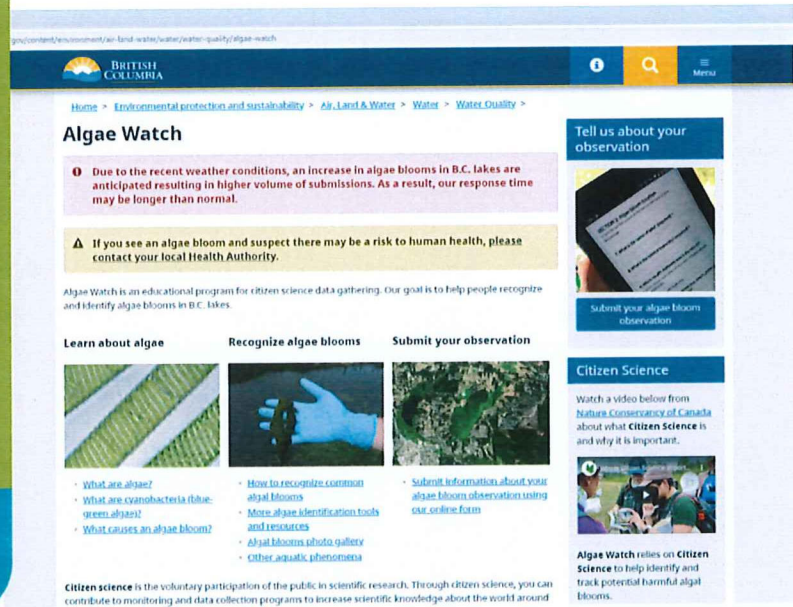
gov/content/environment/air-land-water/water/water-quality/algae-watch

BRITISH COLUMBIA

Menu

Home > Environmental protection and sustainability > Air, Land & Water > Water > Water Quality >

Algae Watch

Due to the recent weather conditions, an increase in algae blooms in B.C. lakes are anticipated resulting in higher volume of submissions. As a result, our response time may be longer than normal.

If you see an algae bloom and suspect there may be a risk to human health, please contact your local Health Authority.

Algae Watch is an educational program for citizen science data gathering. Our goal is to help people recognize and identify algae blooms in B.C. lakes.

Learn about algae

- What are algae?
- What are cyanobacteria (blue-green algae)?
- What causes an algae bloom?

Recognize algae blooms

- How to recognize common algal blooms
- More algae identification tools and resources
- Algal blooms photo gallery
- Other aquatic phenomena

Submit your observation

- Submit information about your algae bloom observation using our online form

Citizen science is the voluntary participation of the public in scientific research. Through citizen science, you can contribute to monitoring and data collection programs to increase scientific knowledge about the world around

Tell us about your observation

Submit your algae bloom observation

Citizen Science

Watch a video below from Nature Conservancy of Canada about what Citizen Science is and why it is important.

Algae Watch relies on Citizen Science to help identify and track potential harmful algal blooms.